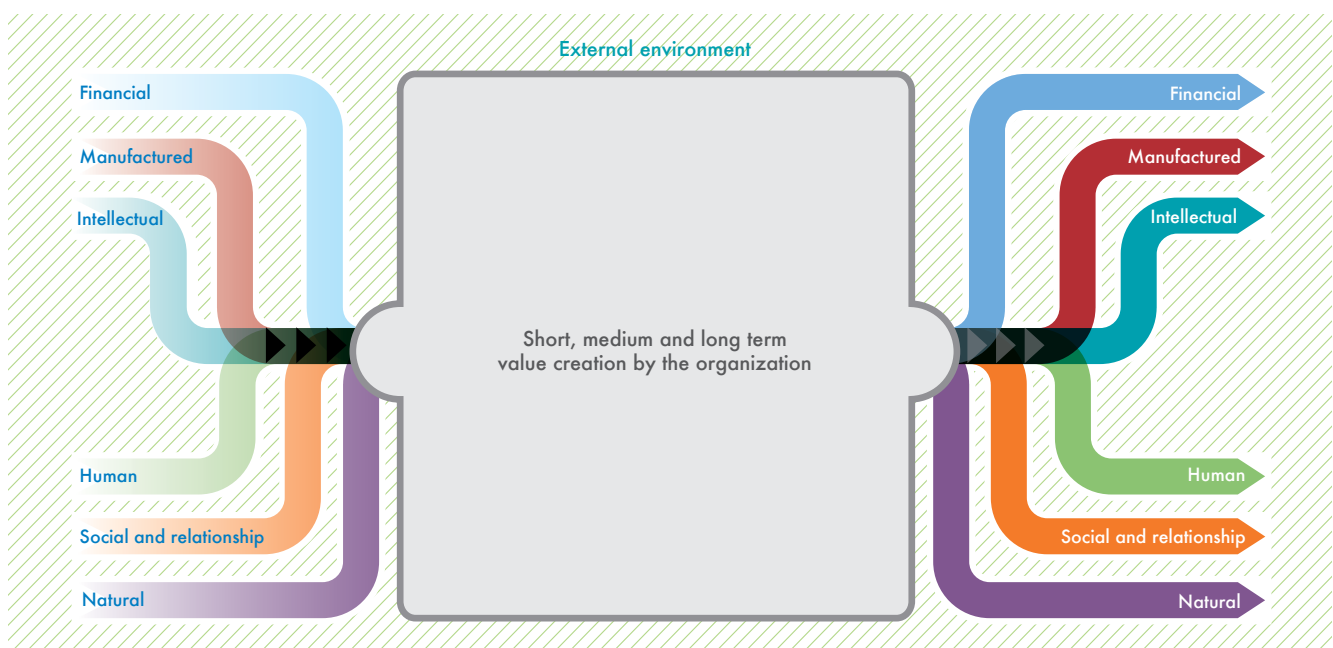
External environment

Financial

Manufactured

Intellectual

Human

Social and relationship

Natural

Short, medium and long term value creation by the organization

Financial

Manufactured

Intellectual

Human

Social and relationship

Natural